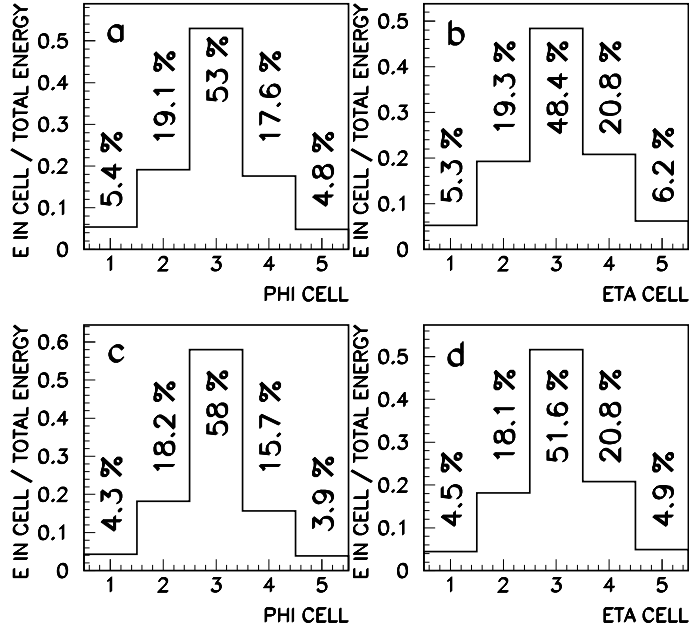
a

E IN CELL / TOTAL ENERGY

0.5
0.4
0.3
0.2
0.1
0

5.4 %
19.1 %
53 %
17.6 %
4.8 %

1 2 3 4 5

PHI CELL

b

E IN CELL / TOTAL ENERGY

0.5
0.4
0.3
0.2
0.1
0

5.3 %
19.3 %
48.4 %
20.8 %
6.2 %

1 2 3 4 5

ETA CELL

c

E IN CELL / TOTAL ENERGY

0.6
0.5
0.4
0.3
0.2
0.1
0

4.3 %
18.2 %
58 %
15.7 %
3.9 %

1 2 3 4 5

PHI CELL

d

E IN CELL / TOTAL ENERGY

0.5
0.4
0.3
0.2
0.1
0

4.5 %
18.1 %
51.6 %
20.8 %
4.9 %

1 2 3 4 5

ETA CELL